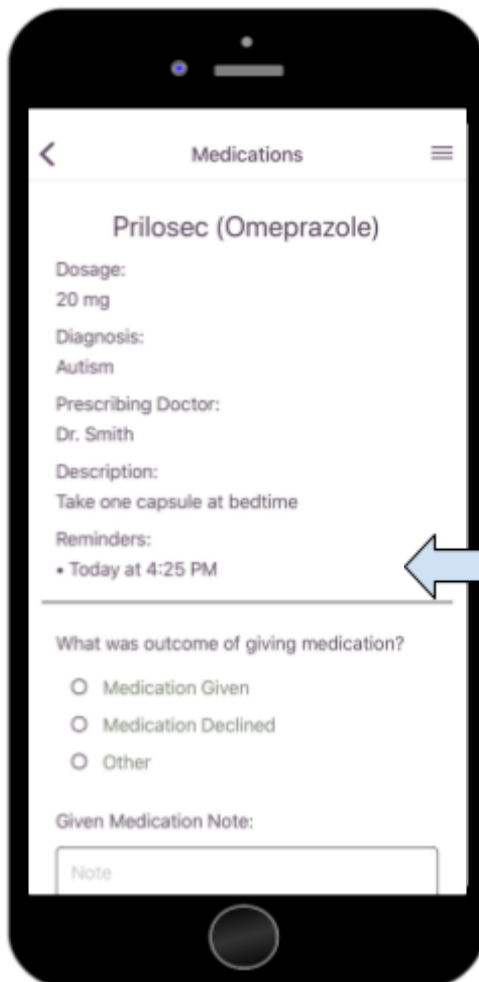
Medications

Prilosec (Omeprazole)

Dosage:
20 mg

Diagnosis:
Autism

Prescribing Doctor:
Dr. Smith

Description:
Take one capsule at bedtime

Reminders:
• Today at 4:25 PM

What was outcome of giving medication?

Medication Given
Medication Declined
Other

Given Medication Note:

Note